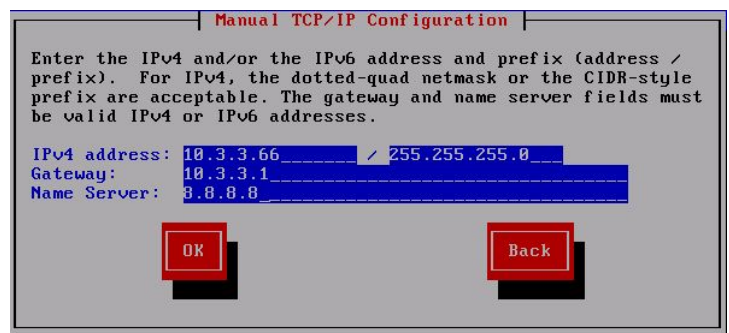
Manual TCP/IP Configuration

Enter the IPv4 and/or the IPv6 address and prefix (address / prefix). For IPv4, the dotted-quad netmask or the CIDR-style prefix are acceptable. The gateway and name server fields must be valid IPv4 or IPv6 addresses.

IPv4 address: 10.3.3.66_______ / 255.255.255.0___
Gateway: 10.3.3.1_________________________
Name Server: 8.8.8.8__________________________

OK

Back